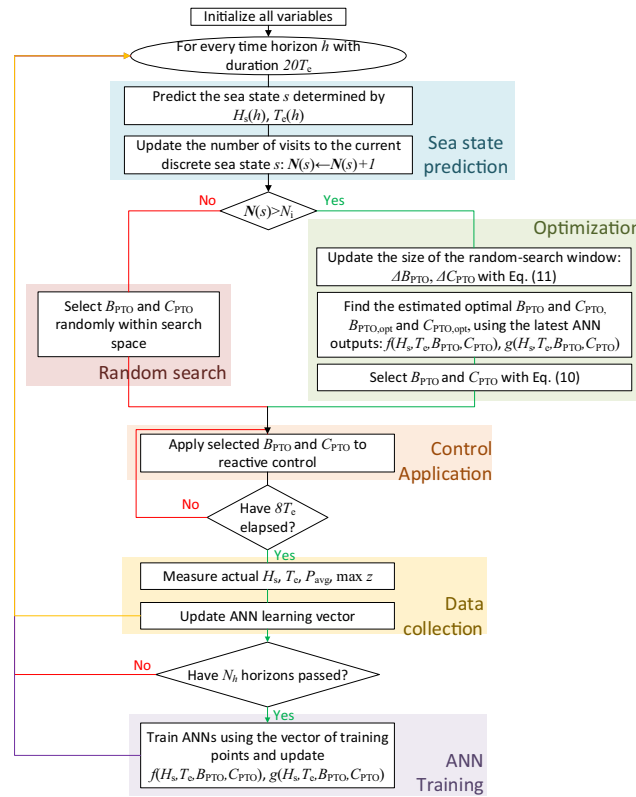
Initialize all variables

For every time horizon $h$ with duration $20T_e$

Predict the sea state $s$ determined by $H_s(h)$, $T_e(h)$

Update the number of visits to the current discrete sea state $s$: $N(s) \leftarrow N(s)+1$

Sea state prediction

No

$N(s)>N_1$

Yes

Optimization

Update the size of the random-search window: $\Delta B_{PTO}$, $\Delta C_{PTO}$ with Eq. (11)

Find the estimated optimal $B_{PTO}$ and $C_{PTO}$, $B_{PTO,opt}$ and $C_{PTO,opt}$, using the latest ANN outputs: $f(H_s,T_e,B_{PTO},C_{PTO})$, $g(H_s,T_e,B_{PTO},C_{PTO})$

Select $B_{PTO}$ and $C_{PTO}$ with Eq. (10)

Select $B_{PTO}$ and $C_{PTO}$ randomly within search space

Random search

Apply selected $B_{PTO}$ and $C_{PTO}$ to reactive control

Control Application

No

Have $8T_e$ elapsed?

Yes

Measure actual $H_s$, $T_e$, $P_{avg}$, max $z$

Update ANN learning vector

Data collection

No

Have $N_h$ horizons passed?

Yes

Train ANNs using the vector of training points and update $f(H_s,T_e,B_{PTO},C_{PTO})$, $g(H_s,T_e,B_{PTO},C_{PTO})$

ANN Training